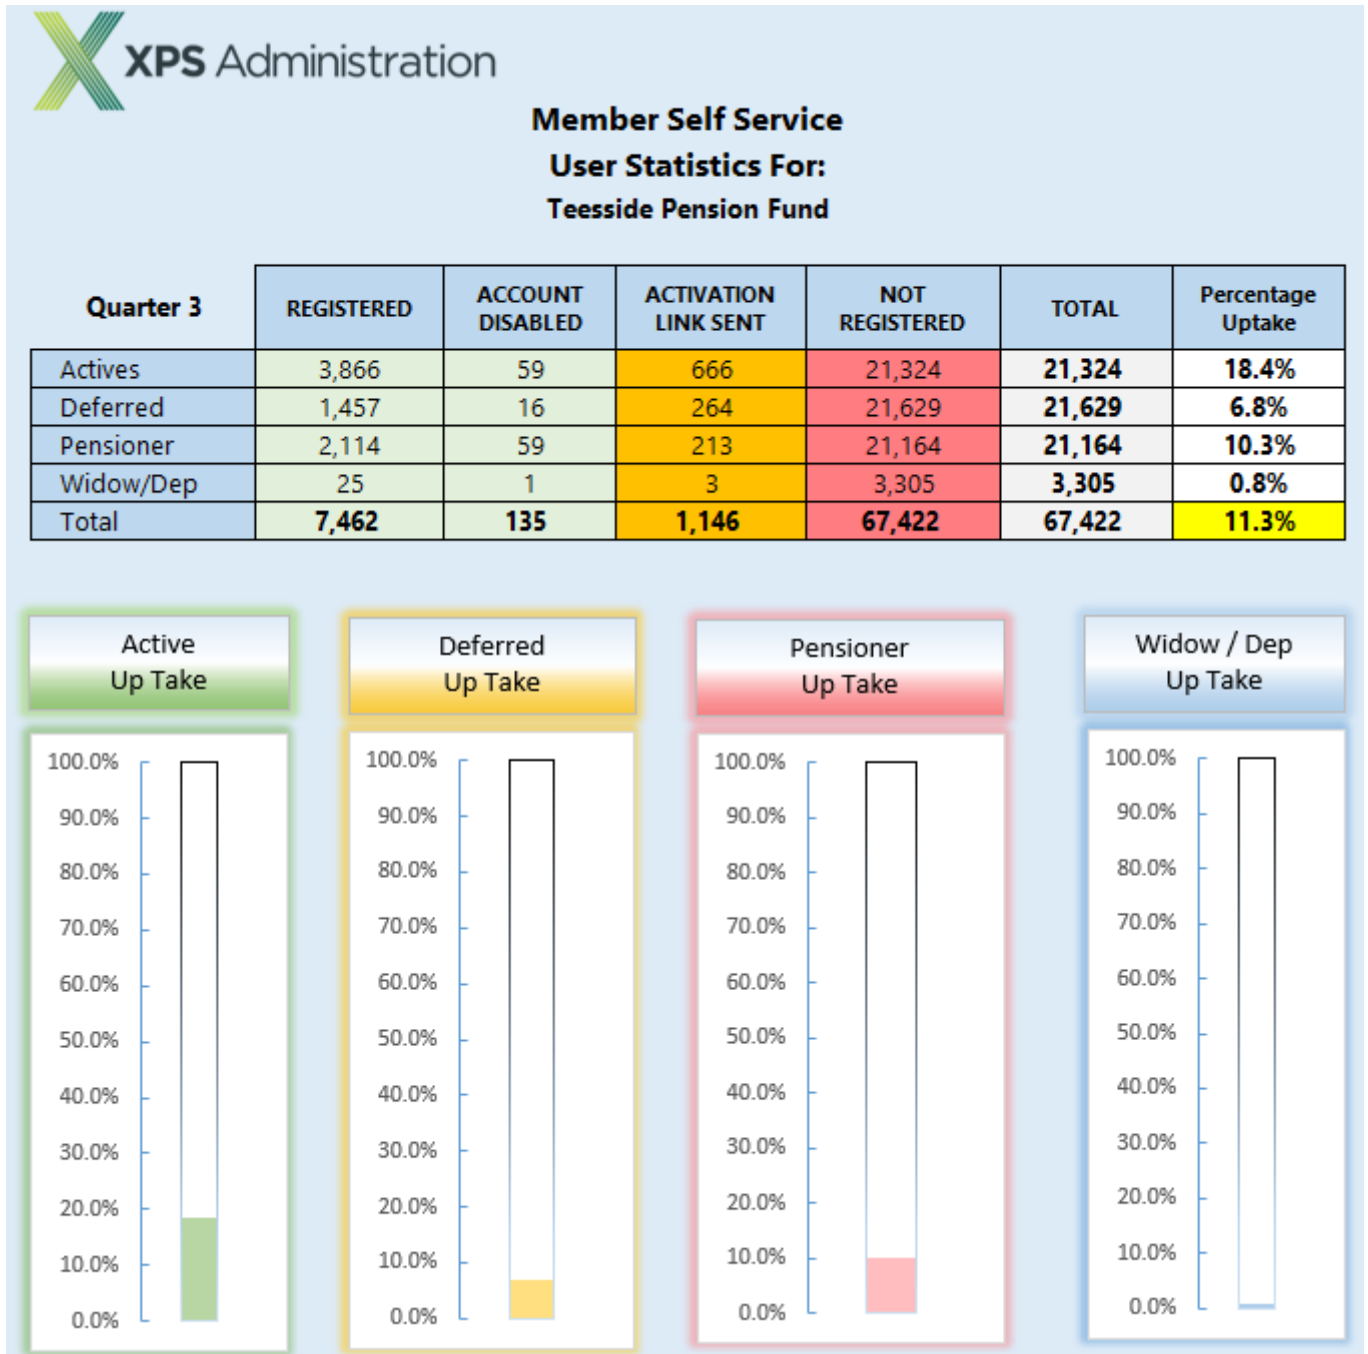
XPS Administration

Member Self Service
User Statistics For:
Teesside Pension Fund

| Quarter 3 | REGISTERED | ACCOUNT DISABLED | ACTIVATION LINK SENT | NOT REGISTERED | TOTAL | Percentage Uptake |
|---|---|---|---|---|---|---|
| Actives | 3,866 | 59 | 666 | 21,324 | 21,324 | 18.4% |
| Deferred | 1,457 | 16 | 264 | 21,629 | 21,629 | 6.8% |
| Pensioner | 2,114 | 59 | 213 | 21,164 | 21,164 | 10.3% |
| Widow/Dep | 25 | 1 | 3 | 3,305 | 3,305 | 0.8% |
| Total | 7,462 | 135 | 1,146 | 67,422 | 67,422 | 11.3% |

Active
Up Take

100.0%
90.0%
80.0%
70.0%
60.0%
50.0%
40.0%
30.0%
20.0%
10.0%
0.0%

Deferred
Up Take

100.0%
90.0%
80.0%
70.0%
60.0%
50.0%
40.0%
30.0%
20.0%
10.0%
0.0%

Pensioner
Up Take

100.0%
90.0%
80.0%
70.0%
60.0%
50.0%
40.0%
30.0%
20.0%
10.0%
0.0%

Widow / Dep
Up Take

100.0%
90.0%
80.0%
70.0%
60.0%
50.0%
40.0%
30.0%
20.0%
10.0%
0.0%